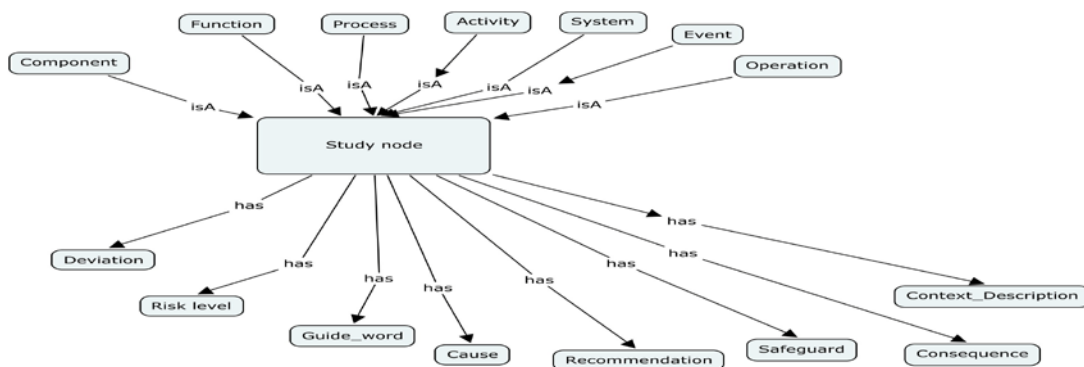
Function
Process
Activity
System
Event
Component
Operation
isA
isA
isA
isA
isA
isA
isA
Study node
has
has
has
has
has
has
has
has
Deviation
Risk level
Guide_word
Cause
Recommendation
Safeguard
Consequence
Context_Description